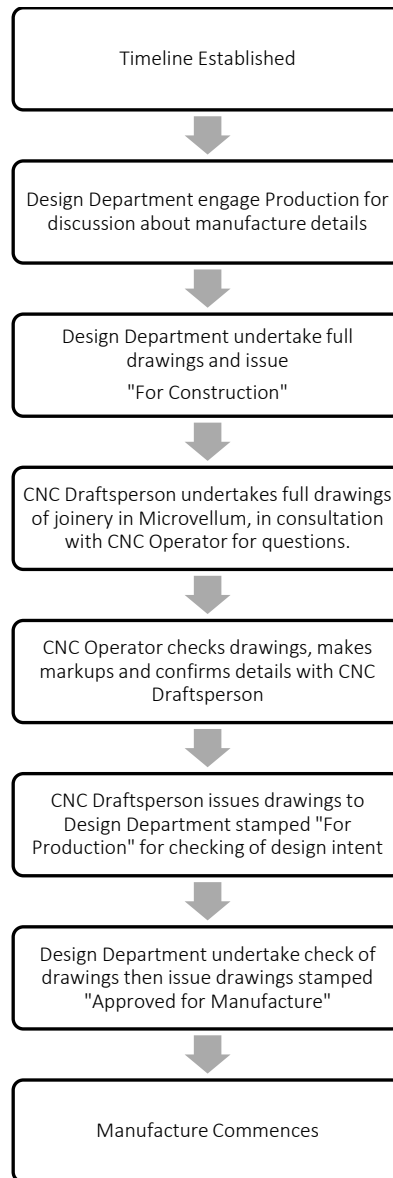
Timeline Established

Design Department engage Production for discussion about manufacture details

Design Department undertake full drawings and issue

"For Construction"

CNC Draftsperson undertakes full drawings of joinery in Microvellum, in consultation with CNC Operator for questions.

CNC Operator checks drawings, makes markups and confirms details with CNC Draftsperson

CNC Draftsperson issues drawings to Design Department stamped "For Production" for checking of design intent

Design Department undertake check of drawings then issue drawings stamped "Approved for Manufacture"

Manufacture Commences